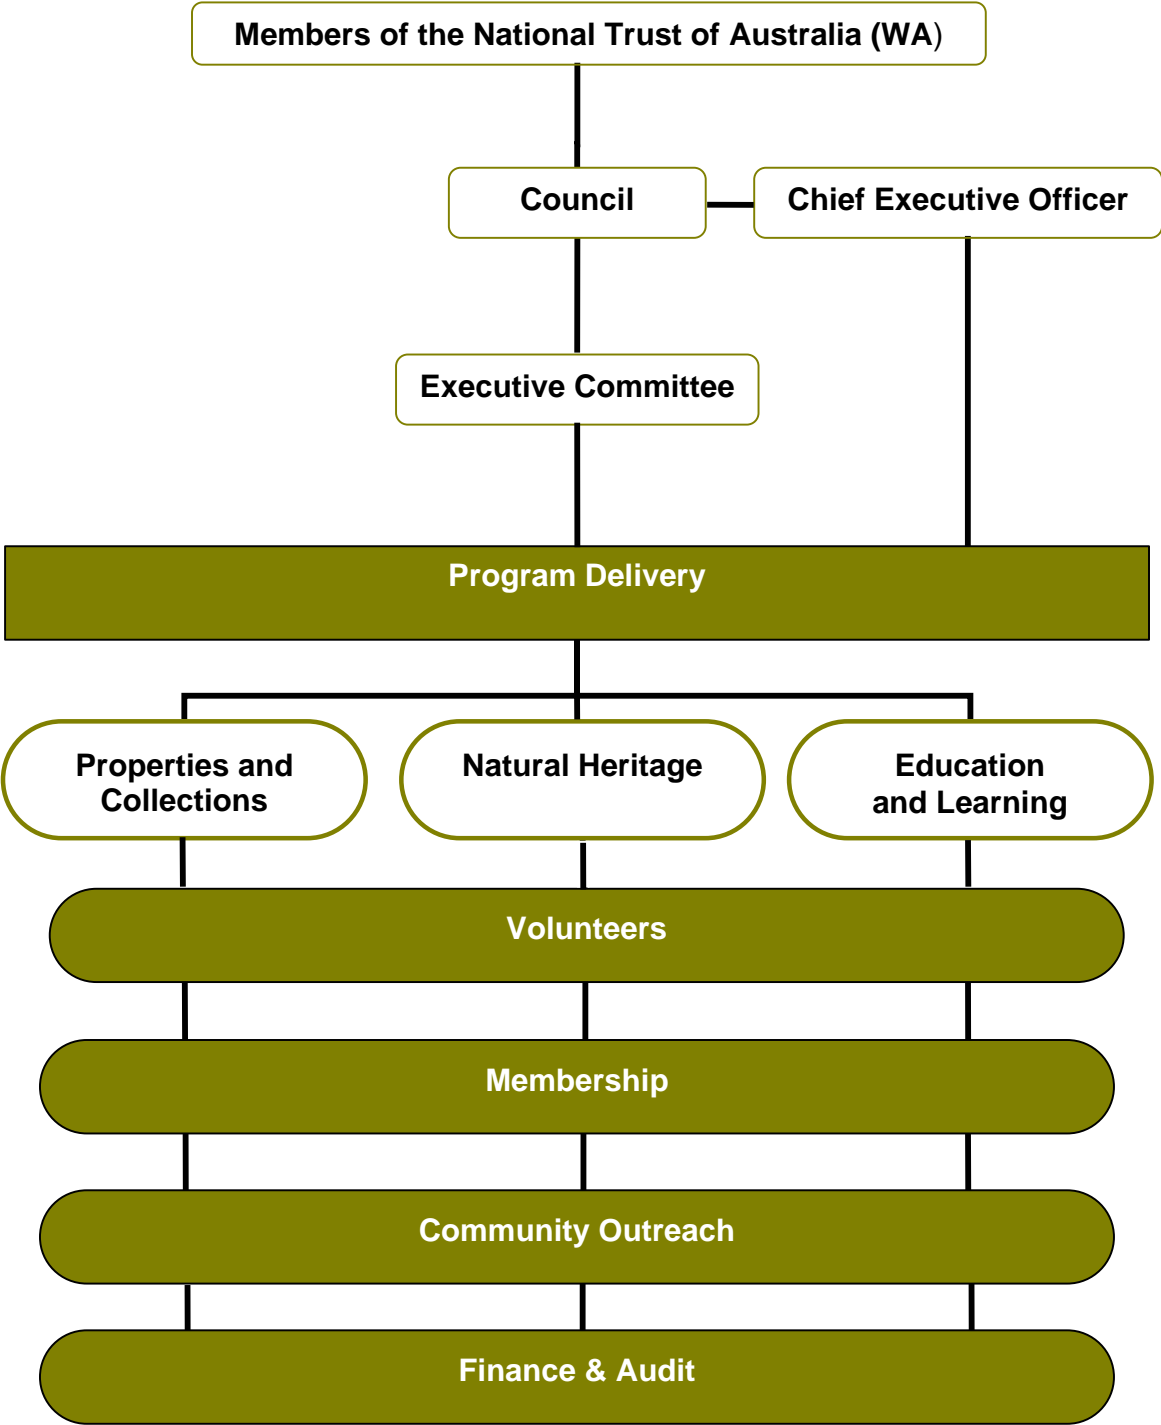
Members of the National Trust of Australia (WA)

Council

Chief Executive Officer

Executive Committee

Program Delivery

Properties and Collections

Natural Heritage

Education and Learning

Volunteers

Membership

Community Outreach

Finance & Audit